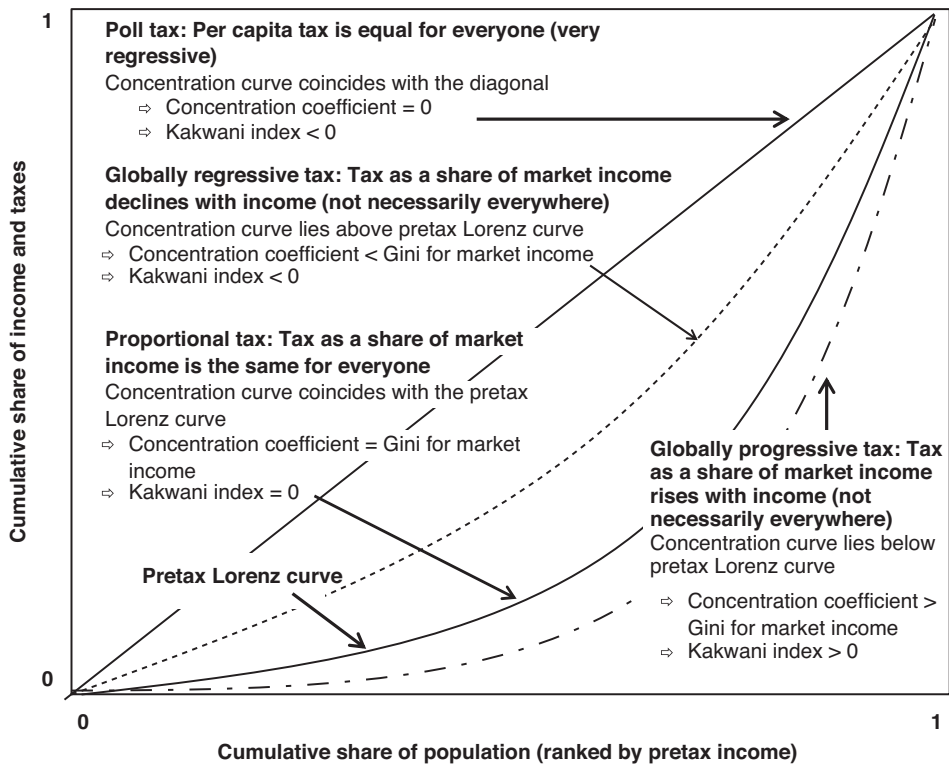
1

Poll tax: Per capita tax is equal for everyone (very regressive)

Concentration curve coincides with the diagonal

⇨ Concentration coefficient = 0

⇨ Kakwani index < 0

Globally regressive tax: Tax as a share of market income declines with income (not necessarily everywhere)

Concentration curve lies above pretax Lorenz curve

⇨ Concentration coefficient < Gini for market income

⇨ Kakwani index < 0

Proportional tax: Tax as a share of market income is the same for everyone

Concentration curve coincides with the pretax Lorenz curve

⇨ Concentration coefficient = Gini for market income

⇨ Kakwani index = 0

Globally progressive tax: Tax as a share of market income rises with income (not necessarily everywhere)

Concentration curve lies below pretax Lorenz curve

⇨ Concentration coefficient > Gini for market income

⇨ Kakwani index > 0

Pretax Lorenz curve

Cumulative share of income and taxes

0

0

1

Cumulative share of population (ranked by pretax income)